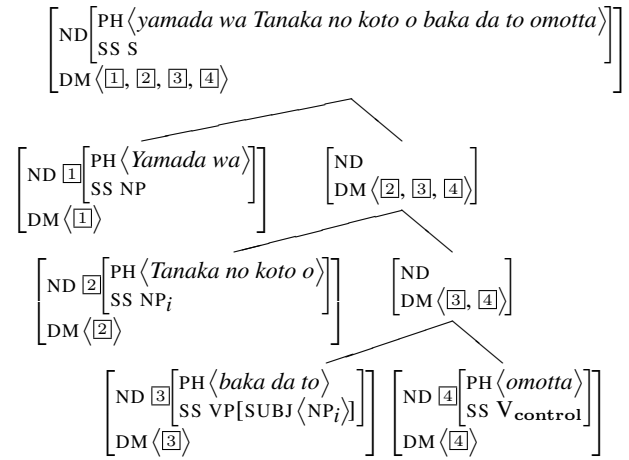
ND PH ⟨yamada wa Tanaka no koto o baka da to omotta⟩
SS S
DM ⟨[1], [2], [3], [4]⟩

ND [1] PH ⟨Yamada wa⟩
SS NP
DM ⟨[1]⟩

ND
DM ⟨[2], [3], [4]⟩

ND [2] PH ⟨Tanaka no koto o⟩
SS $NP_i$
DM ⟨[2]⟩

ND
DM ⟨[3], [4]⟩

ND [3] PH ⟨baka da to⟩
SS VP[SUBJ ⟨$NP_i$⟩]
DM ⟨[3]⟩

ND [4] PH ⟨omotta⟩
SS $V_{\mathbf{control}}$
DM ⟨[4]⟩